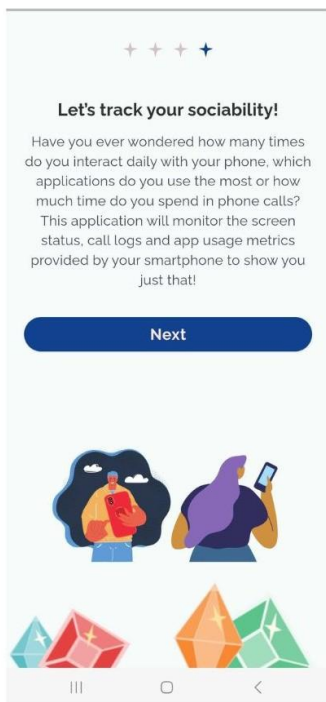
Let's track your sociability!

Have you ever wondered how many times do you interact daily with your phone, which applications do you use the most or how much time do you spend in phone calls? This application will monitor the screen status, call logs and app usage metrics provided by your smartphone to show you just that!

Next